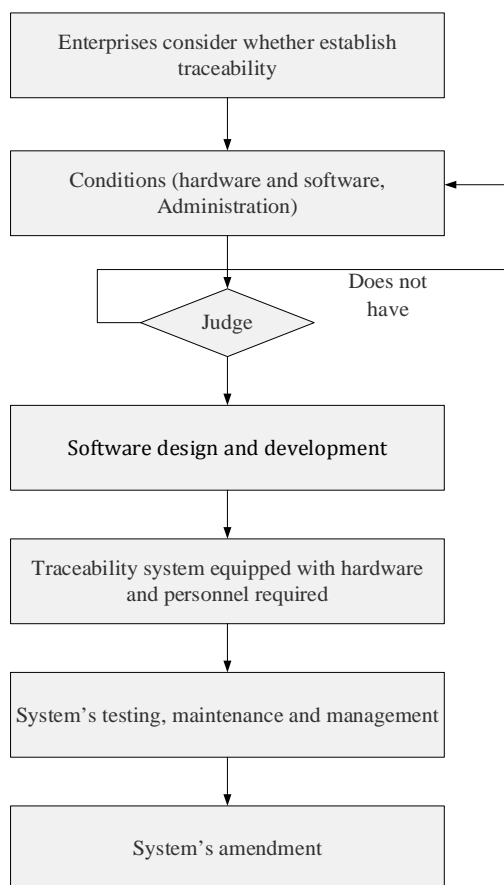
Enterprises consider whether establish traceability

Conditions (hardware and software, Administration)

Does not have

Judge

Software design and development

Traceability system equipped with hardware and personnel required

System’s testing, maintenance and management

System’s amendment